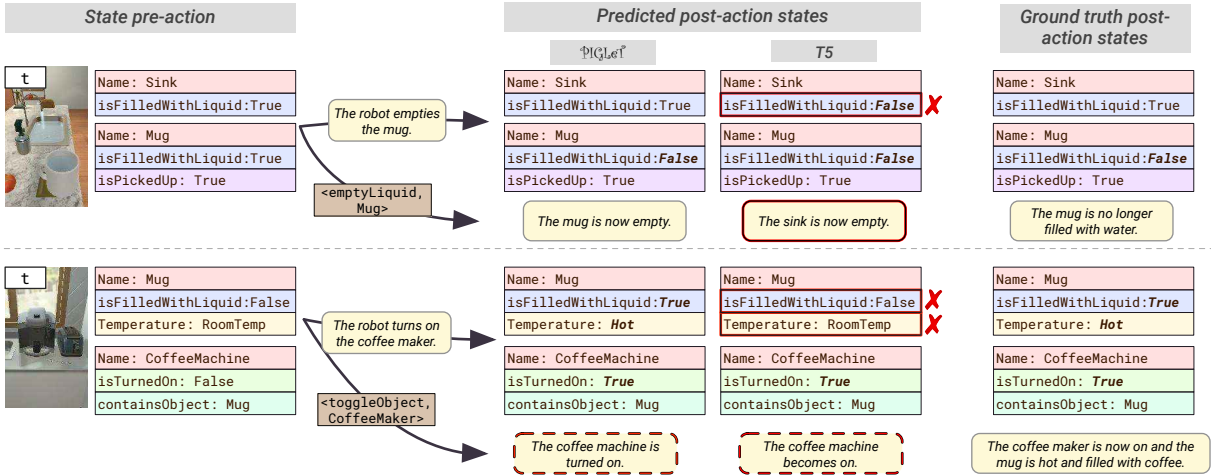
State pre-action

Predicted post-action states

Ground truth post-action states

PIGLeT

T5

t

Name: Sink
isFilledWithLiquid:True

Name: Mug
isFilledWithLiquid:True
isPickedUp: True

The robot empties the mug.

<emptyLiquid, Mug>

Name: Sink
isFilledWithLiquid:True

Name: Mug
isFilledWithLiquid:False
isPickedUp: True

The mug is now empty.

Name: Sink
isFilledWithLiquid:False ✗

Name: Mug
isFilledWithLiquid:False
isPickedUp: True

The sink is now empty.

Name: Sink
isFilledWithLiquid:True

Name: Mug
isFilledWithLiquid:False
isPickedUp: True

The mug is no longer filled with water.

t

Name: Mug
isFilledWithLiquid:False
Temperature: RoomTemp

Name: CoffeeMachine
isTurnedOn: False
containsObject: Mug

The robot turns on the coffee maker.

<toggleObject, CoffeeMaker>

Name: Mug
isFilledWithLiquid:True
Temperature: Hot

Name: CoffeeMachine
isTurnedOn: True
containsObject: Mug

The coffee machine is turned on.

Name: Mug
isFilledWithLiquid:False ✗
Temperature: RoomTemp ✗

Name: CoffeeMachine
isTurnedOn: True
containsObject: Mug

The coffee machine becomes on.

Name: Mug
isFilledWithLiquid:True
Temperature: Hot

Name: CoffeeMachine
isTurnedOn: True
containsObject: Mug

The coffee maker is now on and the mug is hot and filled with coffee.